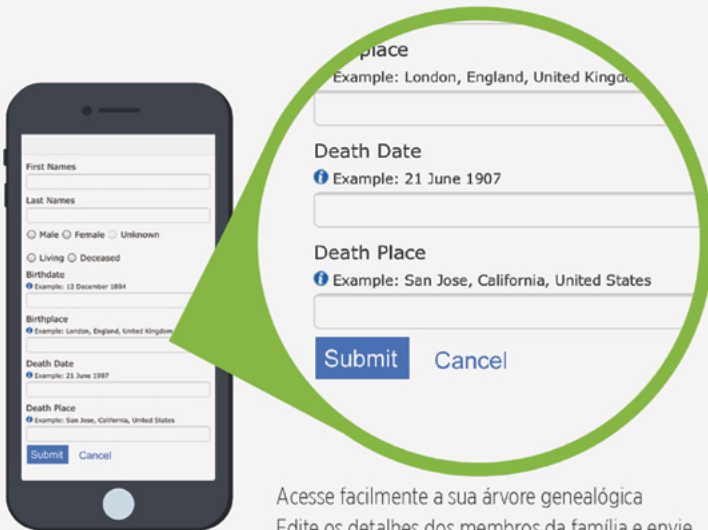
First Names

Last Names

Male Female Unknown

Living Deceased

Birthdate
Example: 12 December 1884

Birthplace
Example: London, England, United Kingdom

Death Date
Example: 21 June 1907

Death Place
Example: San Jose, California, United States

Submit Cancel

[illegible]place
Example: London, England, United Kingd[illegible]

Death Date
Example: 21 June 1907

Death Place
Example: San Jose, California, United States

Submit Cancel

Acesse facilmente a sua árvore genealógica
Edite os detalhes dos membros da família e envie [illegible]